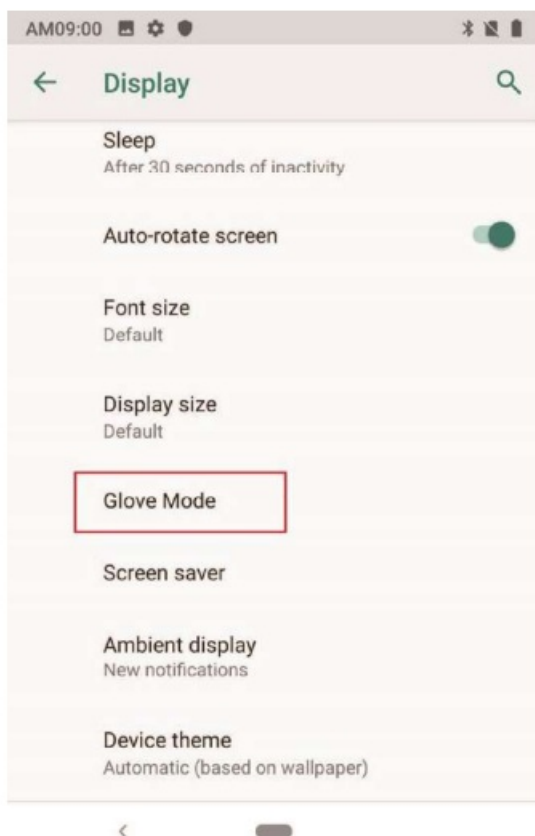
AM09:00

Display

Sleep
After 30 seconds of inactivity

Auto-rotate screen

Font size
Default

Display size
Default

Glove Mode

Screen saver

Ambient display
New notifications

Device theme
Automatic (based on wallpaper)